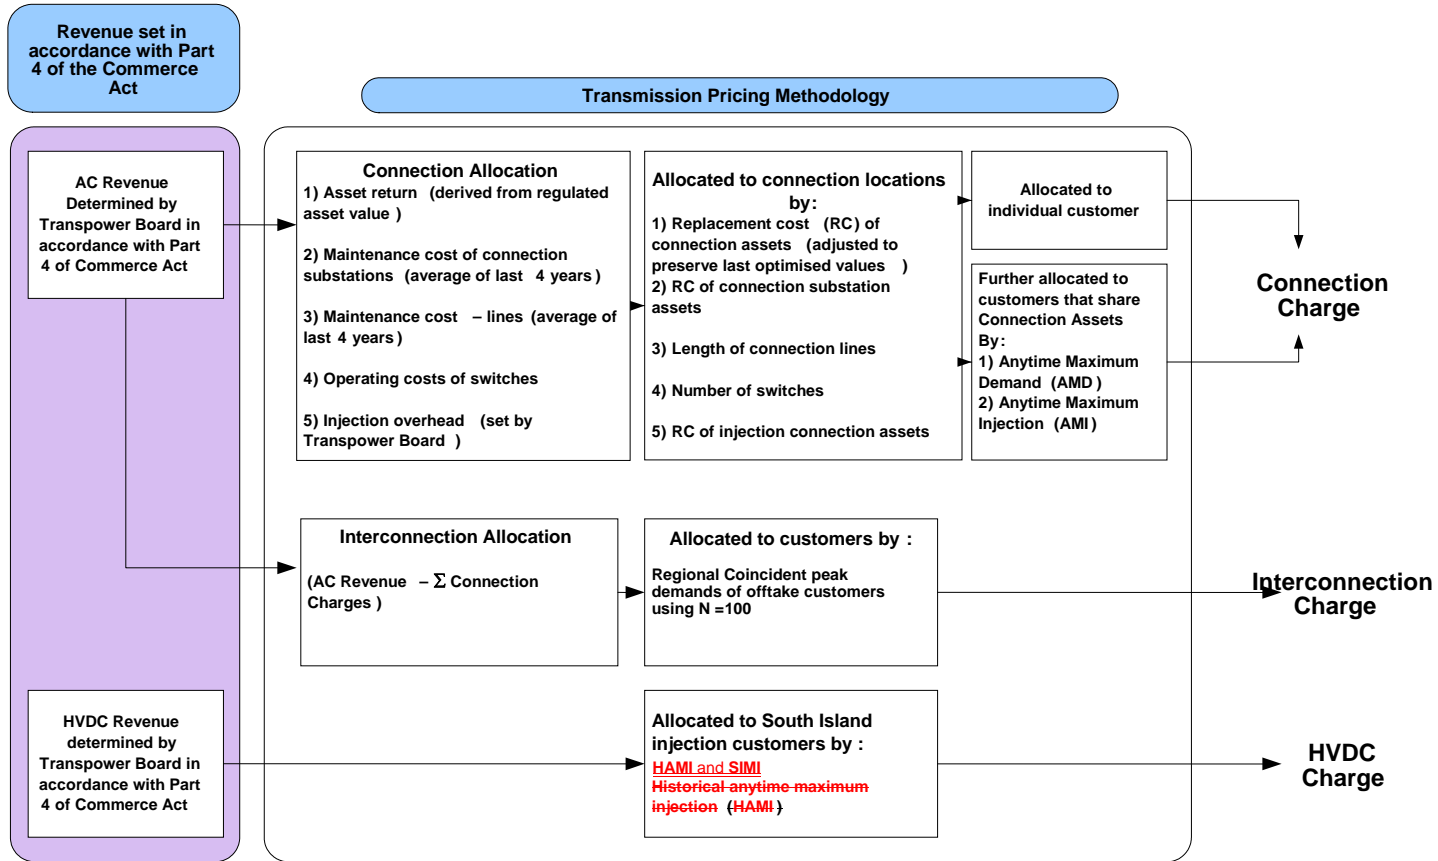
Revenue set in accordance with Part 4 of the Commerce Act

Transmission Pricing Methodology

AC Revenue Determined by Transpower Board in accordance with Part 4 of Commerce Act

Connection Allocation
1) Asset return (derived from regulated asset value)

2) Maintenance cost of connection substations (average of last 4 years)

3) Maintenance cost – lines (average of last 4 years)

4) Operating costs of switches

5) Injection overhead (set by Transpower Board)

Allocated to connection locations by:
1) Replacement cost (RC) of connection assets (adjusted to preserve last optimised values)
2) RC of connection substation assets

3) Length of connection lines

4) Number of switches

5) RC of injection connection assets

Allocated to individual customer

Further allocated to customers that share Connection Assets By:
1) Anytime Maximum Demand (AMD)
2) Anytime Maximum Injection (AMI)

Connection Charge

Interconnection Allocation

(AC Revenue – $\Sigma$ Connection Charges)

Allocated to customers by :

Regional Coincident peak demands of offtake customers using N =100

Interconnection Charge

HVDC Revenue determined by Transpower Board in accordance with Part 4 of Commerce Act

Allocated to South Island injection customers by :
HAMI and SIMI
~~Historical anytime maximum injection (HAMI)~~

HVDC Charge